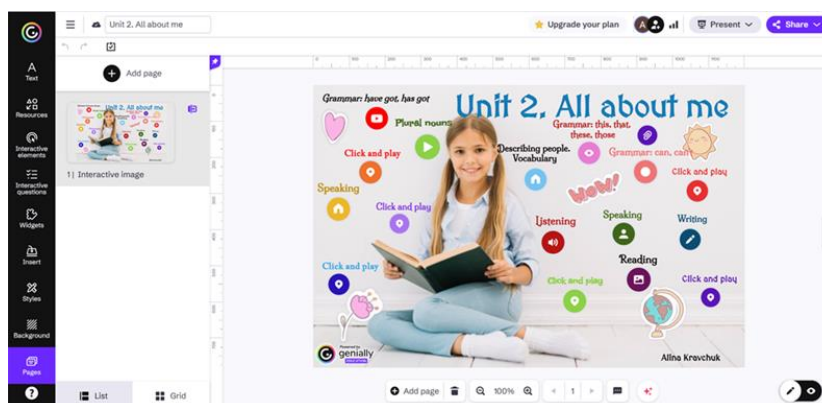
Unit 2. All about me

Upgrade your plan

Present

Share

Text

Resources

Interactive elements

Interactive questions

Widgets

Insert

Styles

Background

Pages

Add page

1 | Interactive image

List

Grid

Grammar: have got, has got

Unit 2. All about me

Plural nouns

Grammar: this, that, these, those

Click and play

Describing people. Vocabulary

Grammar: can, can't

Speaking

Wow!

Click and play

Click and play

Listening

Speaking

Writing

Click and play

Reading

Click and play

Click and play

genially

Alina Kravchuk

Add page

100%

1